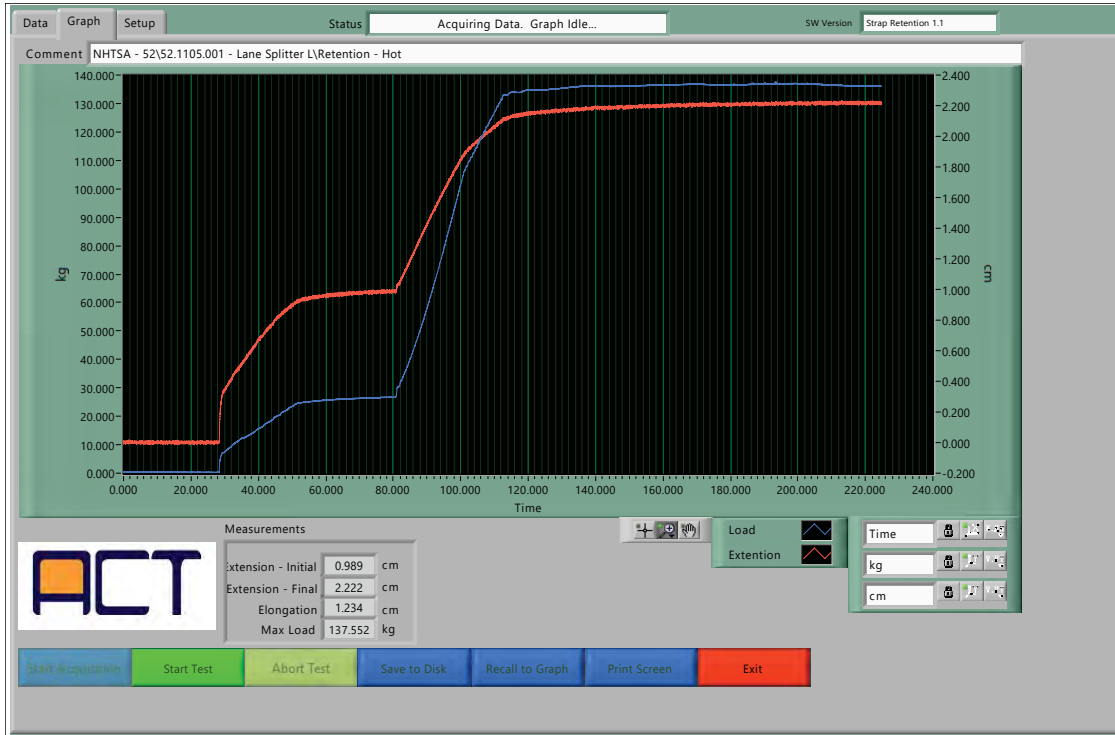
Data Graph Setup

Status Acquiring Data. Graph Idle...

SW Version Strap Retention 1.1

Comment NHTSA - 52\52.1105.001 - Lane Splitter L\Retention - Hot

140.000
130.000
120.000
110.000
100.000
90.000
80.000
70.000
60.000
50.000
40.000
30.000
20.000
10.000
0.000

kg

2.400
2.200
2.000
1.800
1.600
1.400
1.200
1.000
0.800
0.600
0.400
0.200
0.000
-0.200

cm

0.000 20.000 40.000 60.000 80.000 100.000 120.000 140.000 160.000 180.000 200.000 220.000 240.000

Time

Measurements

Extension - Initial 0.989 cm
Extension - Final 2.222 cm
Elongation 1.234 cm
Max Load 137.552 kg

Load
Extention

Time
kg
cm

ACT

Start Acquisition Start Test Abort Test Save to Disk Recall to Graph Print Screen Exit